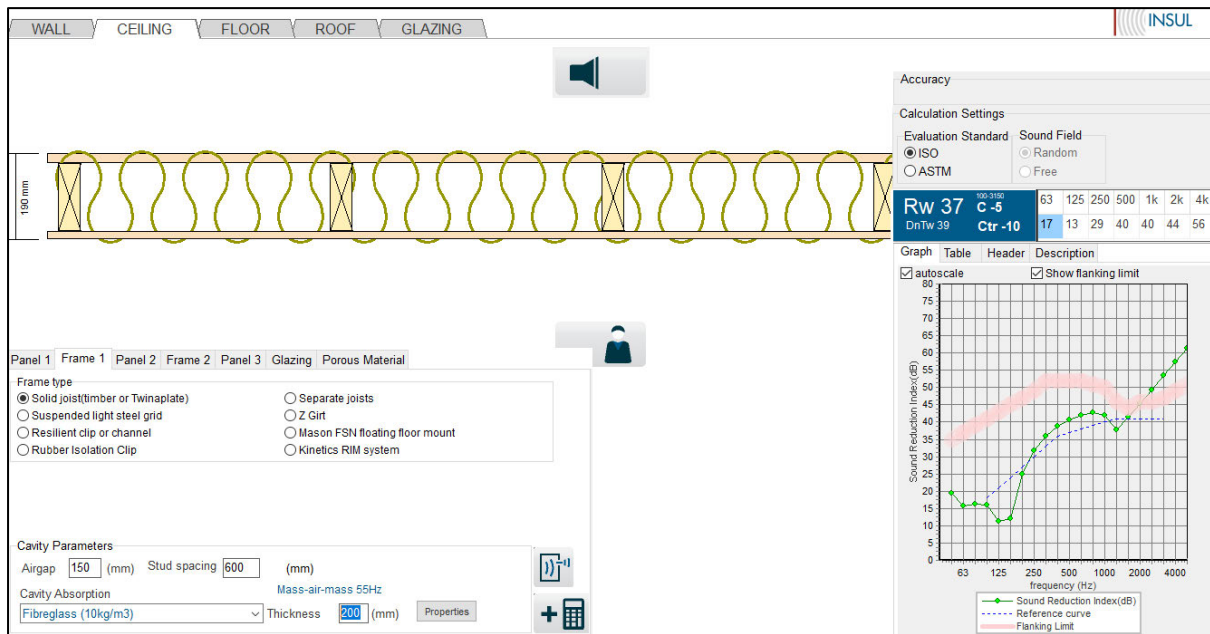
WALL CEILING FLOOR ROOF GLAZING

INSUL

190 mm

Accuracy

Calculation Settings

Evaluation Standard
ISO
ASTM

Sound Field
Random
Free

Rw 37 C -5
DnTw 39 Ctr -10

100-3150

| 63 | 125 | 250 | 500 | 1k | 2k | 4k |
|---|---|---|---|---|---|---|
| 17 | 13 | 29 | 40 | 40 | 44 | 56 |

Graph Table Header Description

autoscale
Show flanking limit

80 75 70 65 60 55 50 45 40 35 30 25 20 15 10 5 0

Sound Reduction Index(dB)

63 125 250 500 1000 2000 4000

frequency (Hz)

Sound Reduction Index(dB)
Reference curve
Flanking Limit

Panel 1 Frame 1 Panel 2 Frame 2 Panel 3 Glazing Porous Material

Frame type
Solid joist(timber or Twinaplate)
Suspended light steel grid
Resilient clip or channel
Rubber Isolation Clip
Separate joists
Z Girt
Mason FSN floating floor mount
Kinetics RIM system

Cavity Parameters
Airgap 150 (mm) Stud spacing 600 (mm)
Mass-air-mass 55Hz
Cavity Absorption
Fibreglass (10kg/m3) Thickness 200 (mm) Properties